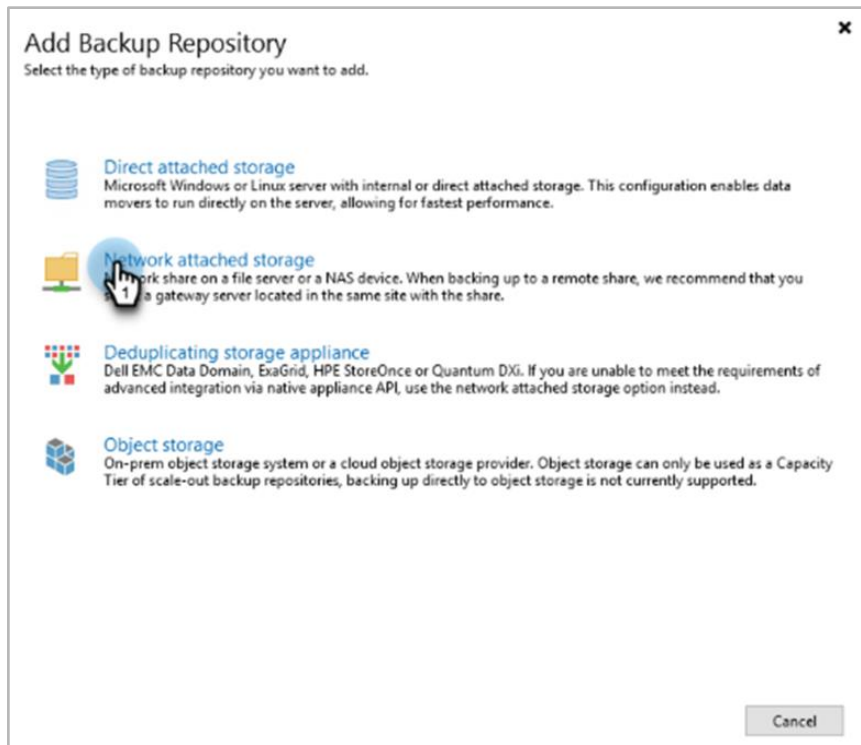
×

Add Backup Repository
Select the type of backup repository you want to add.

Direct attached storage
Microsoft Windows or Linux server with internal or direct attached storage. This configuration enables data movers to run directly on the server, allowing for fastest performance.

Network attached storage
N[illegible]ork share on a file server or a NAS device. When backing up to a remote share, we recommend that you s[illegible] a gateway server located in the same site with the share.

1

Deduplicating storage appliance
Dell EMC Data Domain, ExaGrid, HPE StoreOnce or Quantum DXi. If you are unable to meet the requirements of advanced integration via native appliance API, use the network attached storage option instead.

Object storage
On-prem object storage system or a cloud object storage provider. Object storage can only be used as a Capacity Tier of scale-out backup repositories, backing up directly to object storage is not currently supported.

Cancel